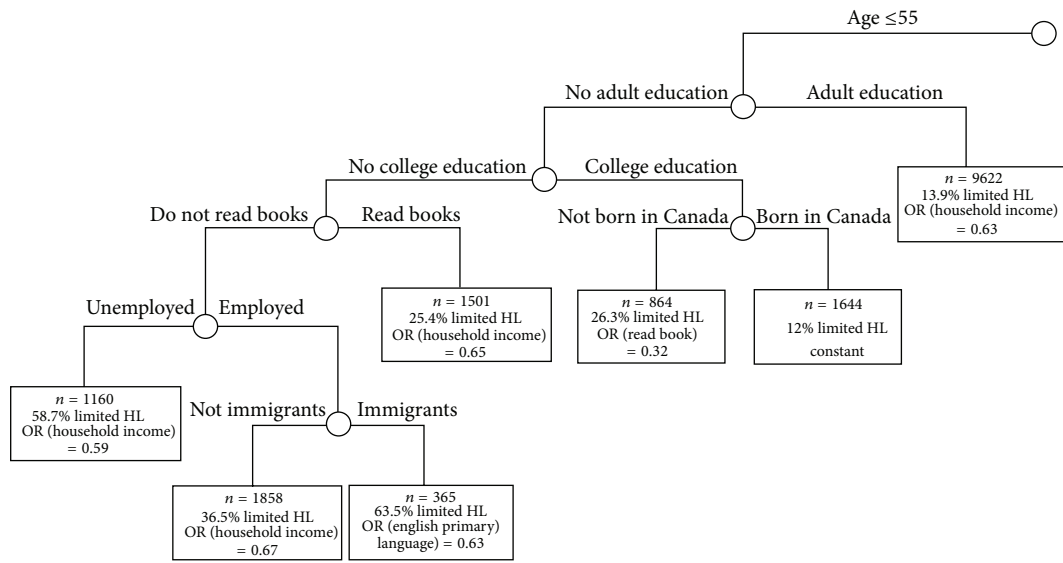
Age $\leq$55

No adult education

Adult education

$n$ = 9622
13.9% limited HL
OR (household income) = 0.63

No college education

College education

Do not read books

Read books

Not born in Canada

Born in Canada

$n$ = 1501
25.4% limited HL
OR (household income) = 0.65

$n$ = 864
26.3% limited HL
OR (read book) = 0.32

$n$ = 1644
12% limited HL
constant

Unemployed

Employed

$n$ = 1160
58.7% limited HL
OR (household income) = 0.59

Not immigrants

Immigrants

$n$ = 1858
36.5% limited HL
OR (household income) = 0.67

$n$ = 365
63.5% limited HL
OR (english primary) language) = 0.63